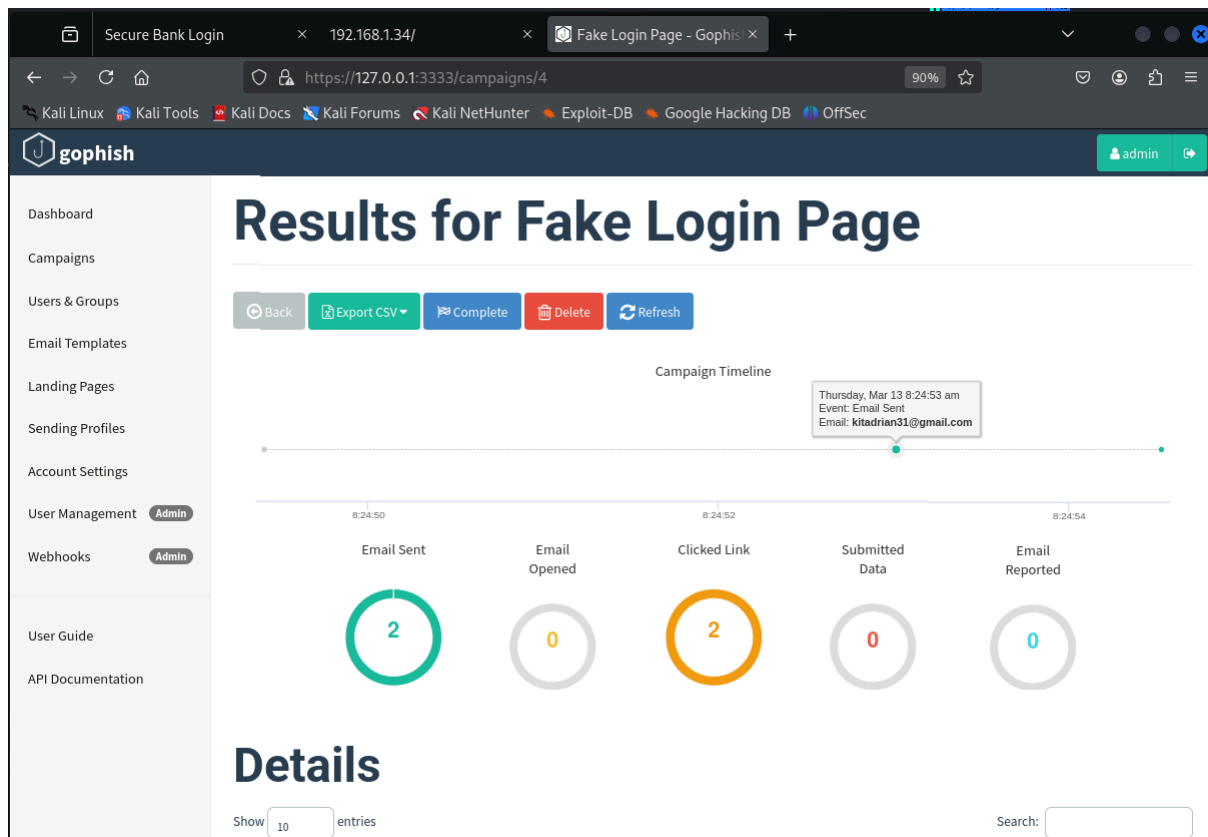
Secure Bank Login ×
192.168.1.34/ ×
Fake Login Page - Gophis ×
+

https://127.0.0.1:3333/campaigns/4
90%

Kali Linux Kali Tools Kali Docs Kali Forums Kali NetHunter Exploit-DB Google Hacking DB OffSec

gophish
admin

Dashboard
Campaigns
Users & Groups
Email Templates
Landing Pages
Sending Profiles
Account Settings
User Management Admin
Webhooks Admin

User Guide
API Documentation

Results for Fake Login Page

Back Export CSV Complete Delete Refresh

Campaign Timeline

Thursday, Mar 13 8:24:53 am
Event: Email Sent
Email: kitadrian31@gmail.com

8:24:50 8:24:52 8:24:54

Email Sent
2

Email Opened
0

Clicked Link
2

Submitted Data
0

Email Reported
0

Details

Show 10 entries
Search: